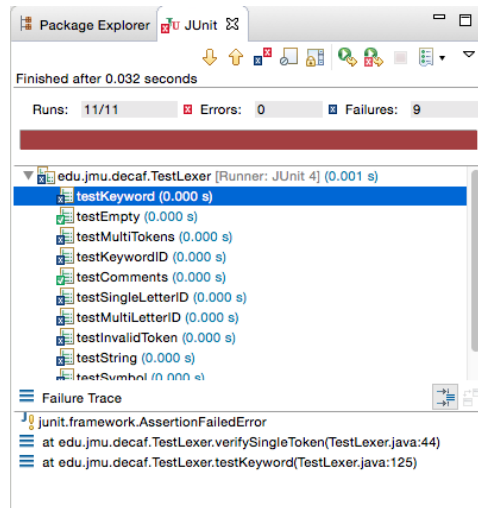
Package Explorer  JUnit ☒

Finished after 0.032 seconds

Runs: 11/11  Errors: 0  Failures: 9

edu.jmu.decaf.TestLexer [Runner: JUnit 4] (0.001 s)
testKeyword (0.000 s)
testEmpty (0.000 s)
testMultiTokens (0.000 s)
testKeywordID (0.000 s)
testComments (0.000 s)
testSingleLetterID (0.000 s)
testMultiLetterID (0.000 s)
testInvalidToken (0.000 s)
testString (0.000 s)
testSymbol (0.000 s)

Failure Trace
junit.framework.AssertionFailedError
at edu.jmu.decaf.TestLexer.verifySingleToken(TestLexer.java:44)
at edu.jmu.decaf.TestLexer.testKeyword(TestLexer.java:125)